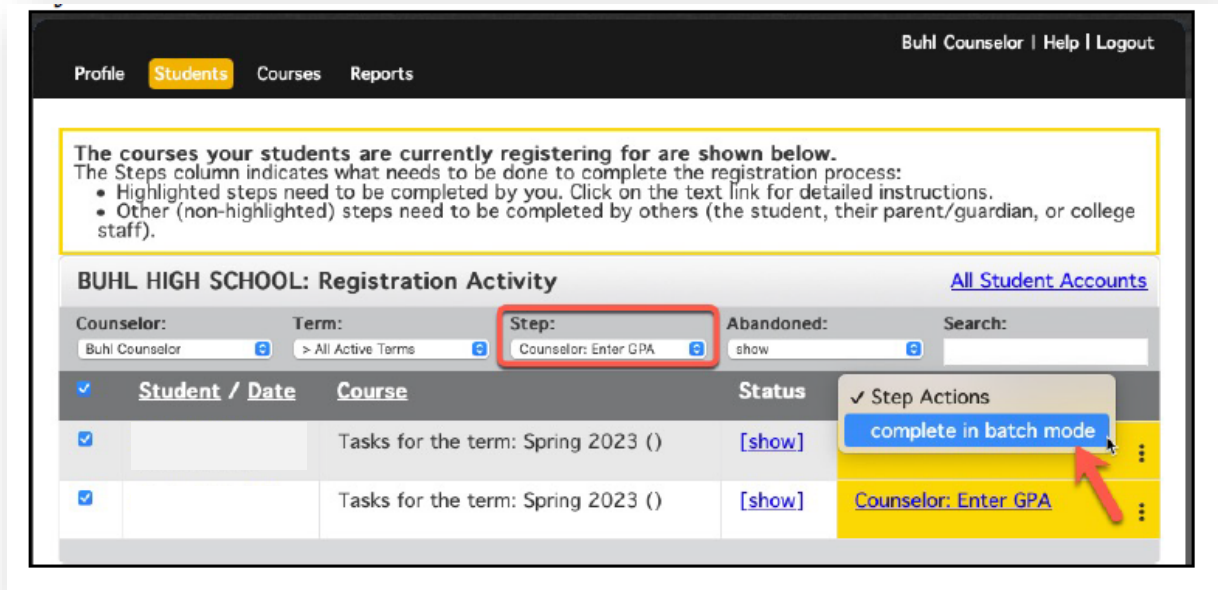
Buhl Counselor | Help | Logout

Profile Students Courses Reports

The courses your students are currently registering for are shown below.
The Steps column indicates what needs to be done to complete the registration process:
• Highlighted steps need to be completed by you. Click on the text link for detailed instructions.
• Other (non-highlighted) steps need to be completed by others (the student, their parent/guardian, or college staff).

BUHL HIGH SCHOOL: Registration Activity

All Student Accounts

Counselor: Buhl Counselor
Term: > All Active Terms
Step: Counselor: Enter GPA
Abandoned: show
Search:

| | Student / Date | Course | Status | ✓ Step Actions |
|---|---|---|---|---|
| | | Tasks for the term: Spring 2023 () | [show] | complete in batch mode |
| | | Tasks for the term: Spring 2023 () | [show] | Counselor: Enter GPA |